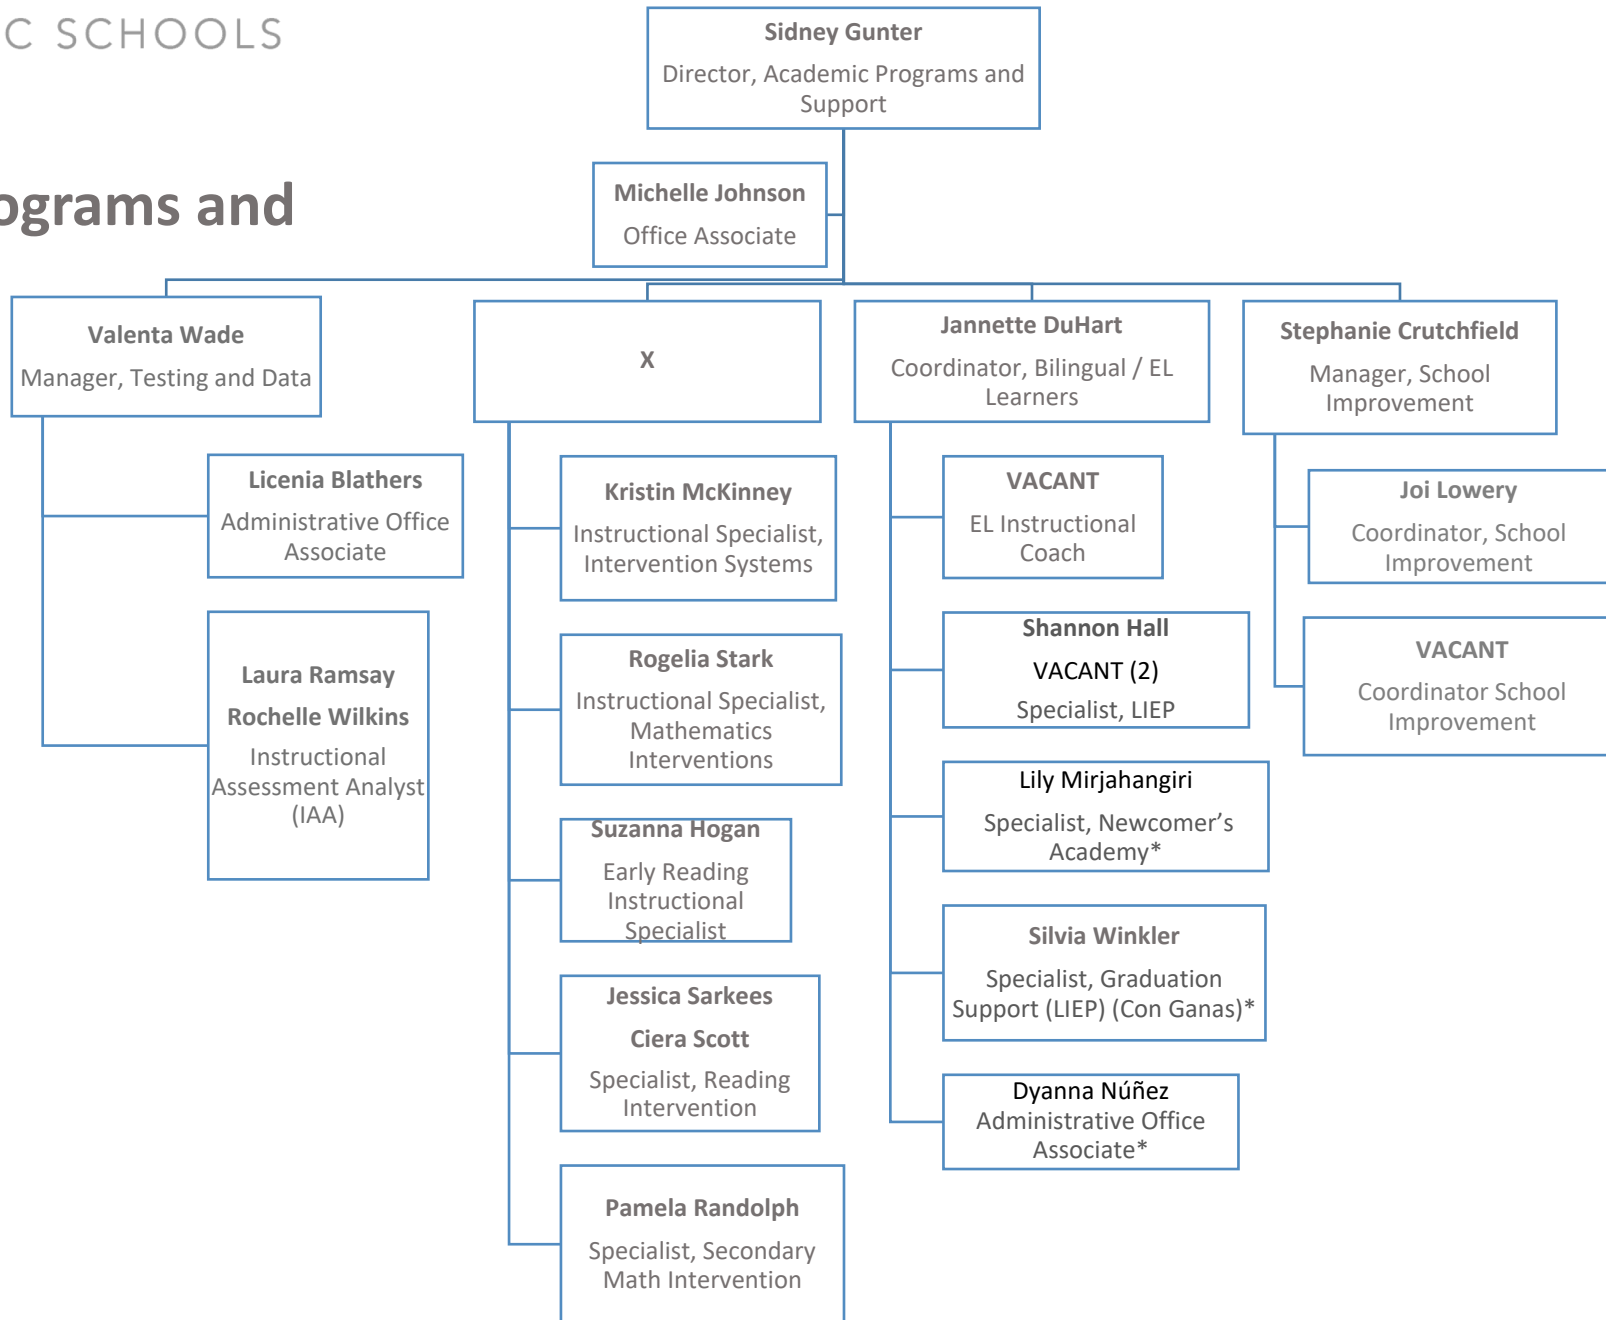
C SCHOOLS

ograms and

Sidney Gunter
Director, Academic Programs and Support

Michelle Johnson
Office Associate

Valenta Wade
Manager, Testing and Data

Licenia Blathers
Administrative Office Associate

Laura Ramsay
Rochelle Wilkins
Instructional Assessment Analyst (IAA)

X

Kristin McKinney
Instructional Specialist, Intervention Systems

Rogelia Stark
Instructional Specialist, Mathematics Interventions

Suzanna Hogan
Early Reading Instructional Specialist

Jessica Sarkees
Ciera Scott
Specialist, Reading Intervention

Pamela Randolph
Specialist, Secondary Math Intervention

Jannette DuHart
Coordinator, Bilingual / EL Learners

VACANT
EL Instructional Coach

Shannon Hall
VACANT (2)
Specialist, LIEP

Lily Mirjahangiri
Specialist, Newcomer's Academy*

Silvia Winkler
Specialist, Graduation Support (LIEP) (Con Ganas)*

Dyanna Núñez
Administrative Office Associate*

Stephanie Crutchfield
Manager, School Improvement

Joi Lowery
Coordinator, School Improvement

VACANT
Coordinator School Improvement